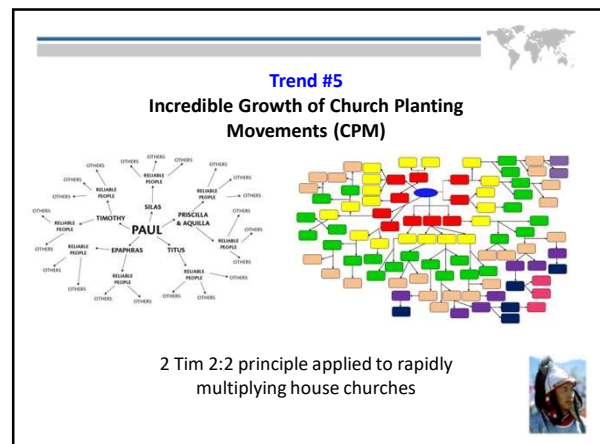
Trend #5
Incredible Growth of Church Planting Movements (CPM)

OTHERS OTHERS OTHERS OTHERS
OTHERS RELIABLE PEOPLE RELIABLE PEOPLE
OTHERS RELIABLE PEOPLE OTHERS
OTHERS SILAS OTHERS
RELIABLE PEOPLE TIMOTHY PRISCILLA & AQUILLA
OTHERS PAUL RELIABLE PEOPLE
RELIABLE PEOPLE EPAPHRAS TITUS OTHERS
OTHERS RELIABLE PEOPLE RELIABLE PEOPLE OTHERS
OTHERS OTHERS OTHERS OTHERS

2 Tim 2:2 principle applied to rapidly multiplying house churches